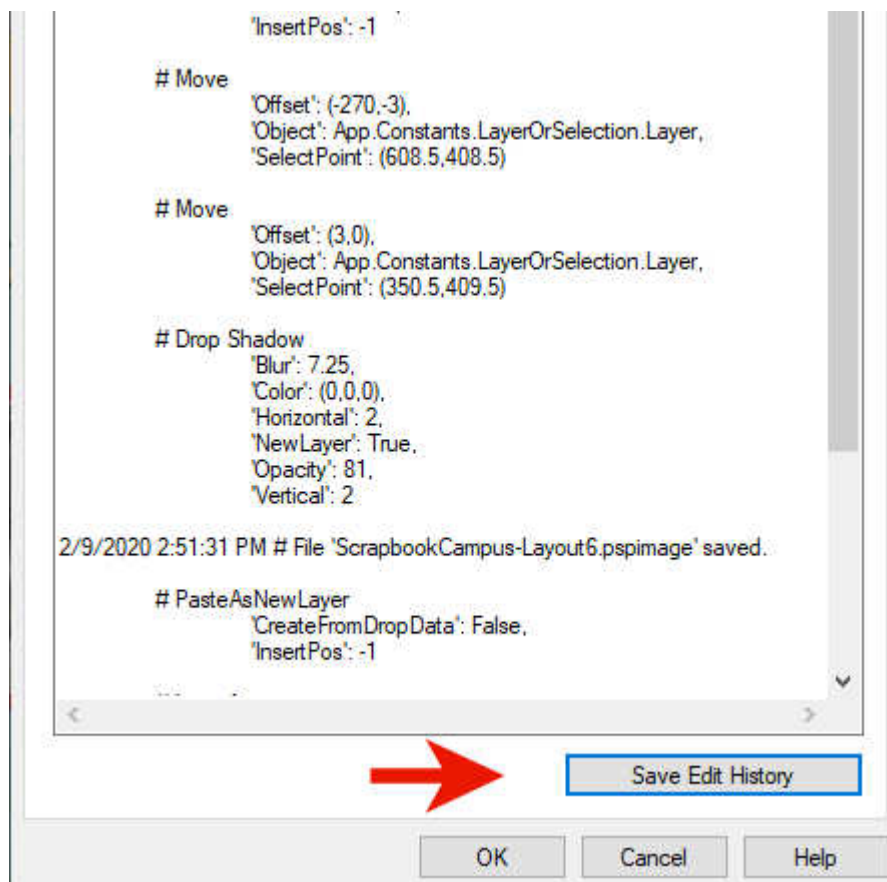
'InsertPos': -1

# Move
'Offset': (-270,-3),
'Object': App.Constants.LayerOrSelection.Layer,
'SelectPoint': (608.5,408.5)

# Move
'Offset': (3,0),
'Object': App.Constants.LayerOrSelection.Layer,
'SelectPoint': (350.5,409.5)

# Drop Shadow
'Blur': 7.25,
'Color': (0,0,0),
'Horizontal': 2,
'NewLayer': True,
'Opacity': 81,
'Vertical': 2

2/9/2020 2:51:31 PM # File 'ScrapbookCampus-Layout6.pspimage' saved.

# PasteAsNewLayer
'CreateFromDropData': False,
'InsertPos': -1

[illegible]

Save Edit History

OK

Cancel

Help